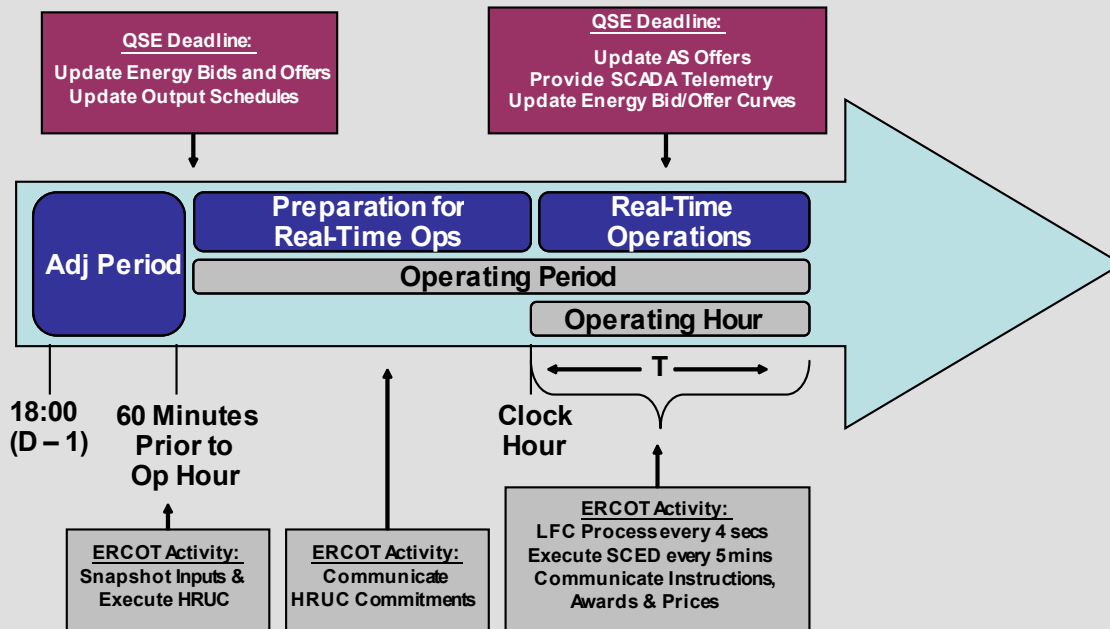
QSE Deadline:
Update Energy Bids and Offers
Update Output Schedules

QSE Deadline:
Update AS Offers
Provide SCADA Telemetry
Update Energy Bid/Offer Curves

Adj Period

Preparation for Real-Time Ops

Real-Time Operations

Operating Period

Operating Hour

T

18:00 (D – 1)

60 Minutes Prior to Op Hour

Clock Hour

ERCOT Activity:
Snapshot Inputs & Execute HRUC

ERCOT Activity:
Communicate HRUC Commitments

ERCOT Activity:
LFC Process every 4 secs
Execute SCED every 5 mins
Communicate Instructions, Awards & Prices